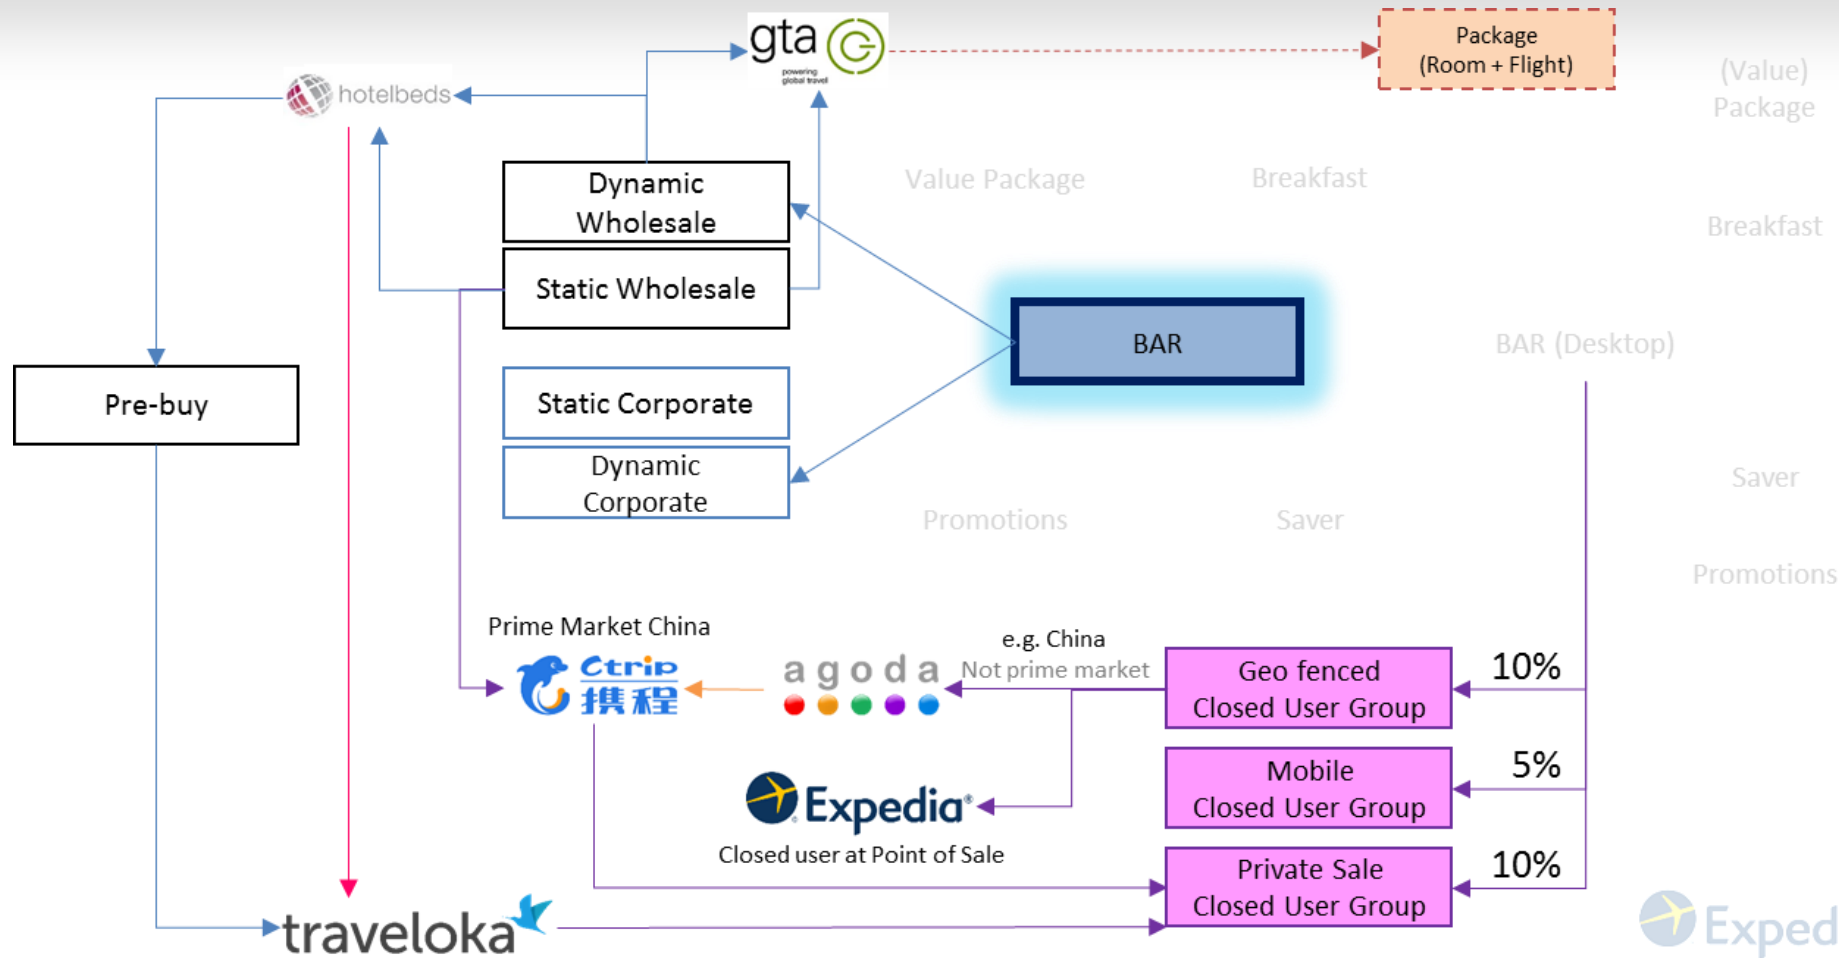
gta
powering global travel

Package
(Room + Flight)

(Value)
Package

hotelbeds

Dynamic
Wholesale

Value Package

Breakfast

Breakfast

Static Wholesale

BAR

BAR (Desktop)

Pre-buy

Static Corporate

Dynamic
Corporate

Promotions

Saver

Saver

Promotions

Prime Market China

Ctrip
携程

agoda

e.g. China
Not prime market

Geo fenced
Closed User Group

10%

Mobile
Closed User Group

5%

Expedia

Closed user at Point of Sale

Private Sale
Closed User Group

10%

traveloka

Exped